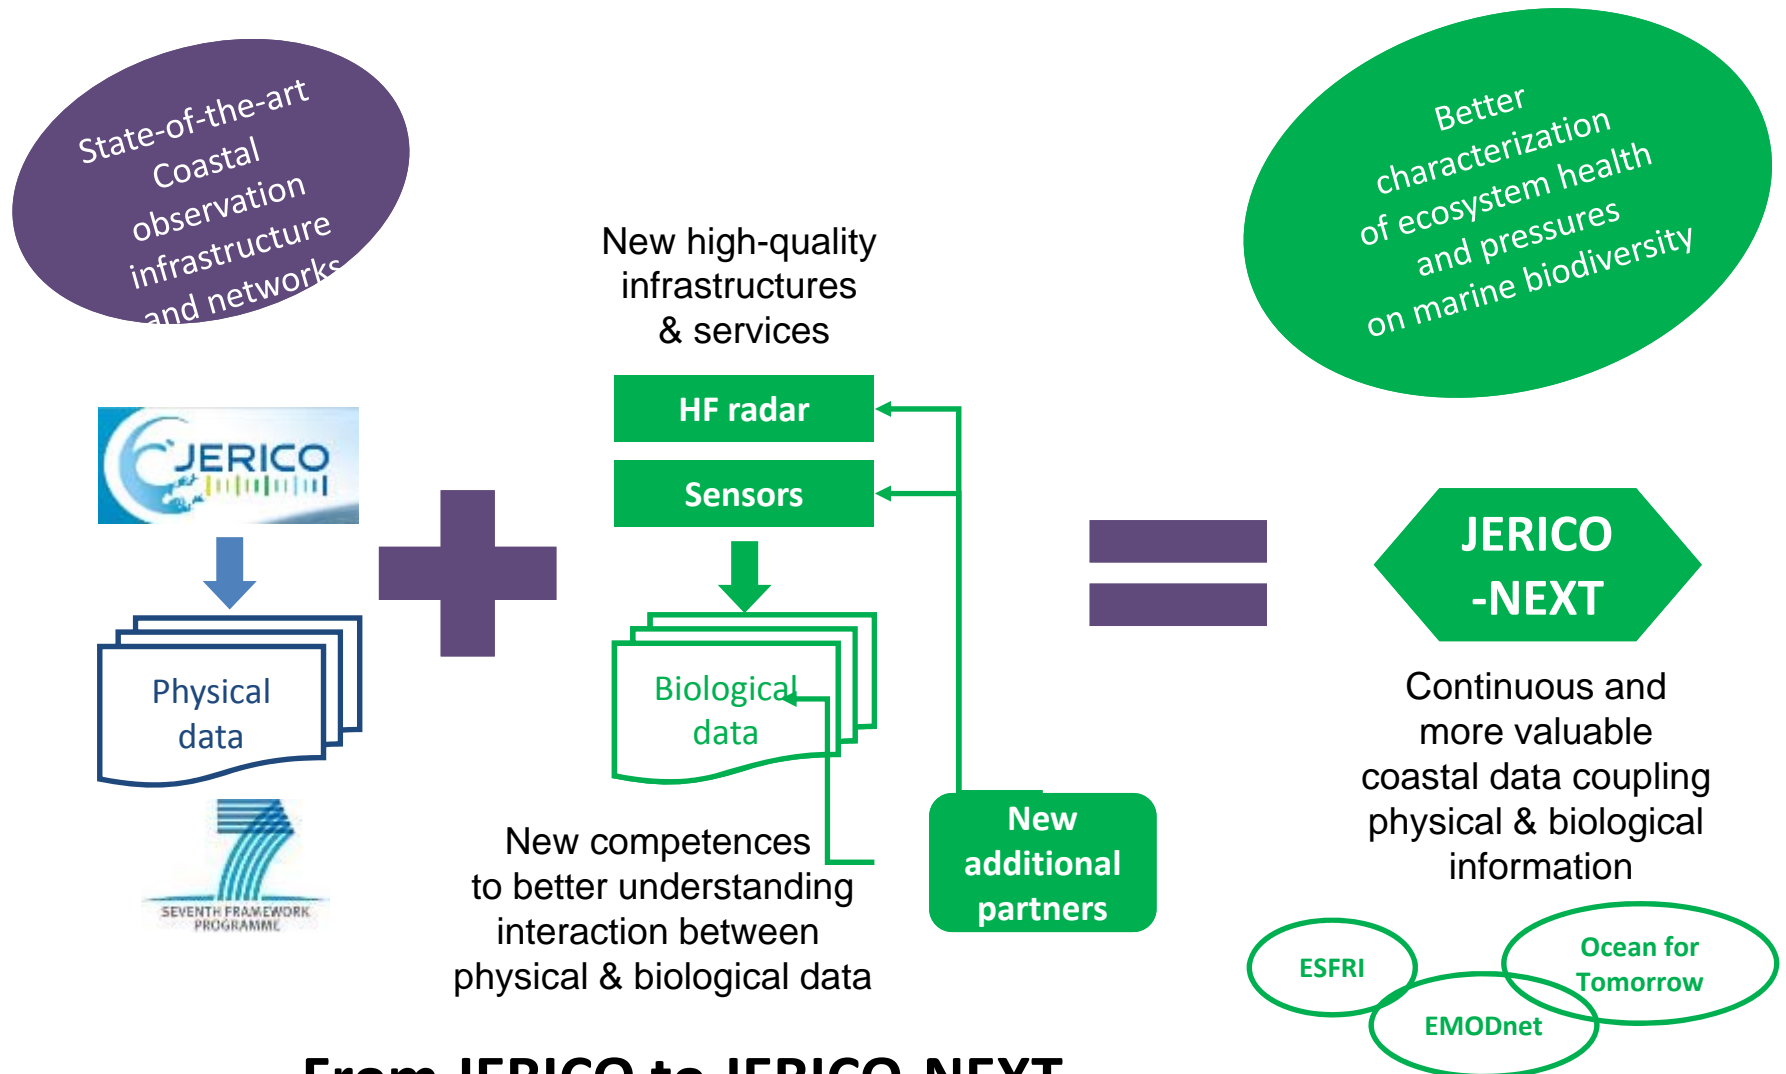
State-of-the-art Coastal observation infrastructure and networks

New high-quality infrastructures & services

Better characterization of ecosystem health and pressures on marine biodiversity

JERICO

HF radar

Sensors

Physical data

Biological data

JERICO -NEXT

SEVENTH FRAMEWORK PROGRAMME

New competences to better understanding interaction between physical & biological data

New additional partners

Continuous and more valuable coastal data coupling physical & biological information

ESFRI

Ocean for Tomorrow

EMODnet

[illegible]